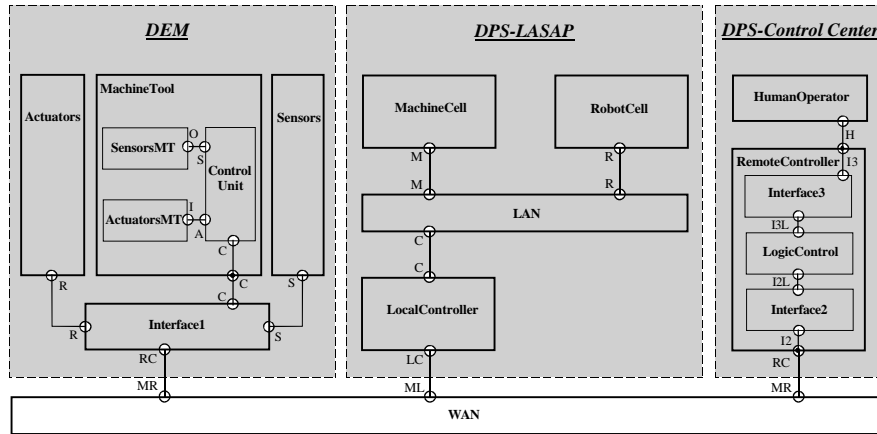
DEM

DPS-LASAP

DPS-Control Center

Actuators

MachineTool

Sensors

SensorsMT

O

S

Control Unit

ActuatorsMT

I

A

C

C

C

R

S

R

Interface1

S

RC

MR

MachineCell

RobotCell

M

R

M

R

LAN

C

C

LocalController

LC

ML

HumanOperator

H

RemoteController

I3

Interface3

I3L

LogicControl

I2L

Interface2

I2

RC

MR

WAN